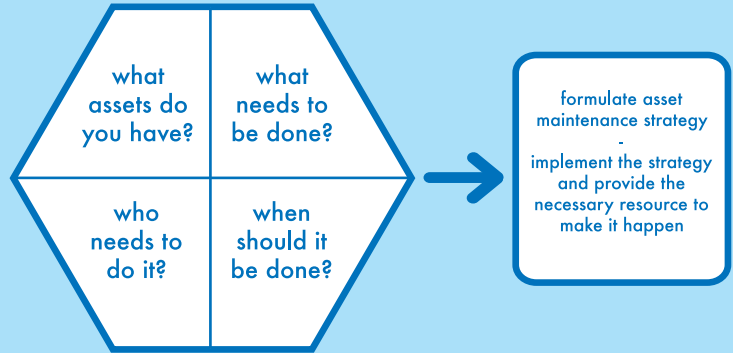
what assets do you have?

what needs to be done?

who needs to do it?

when should it be done?

formulate asset maintenance strategy
-
implement the strategy and provide the necessary resource to make it happen